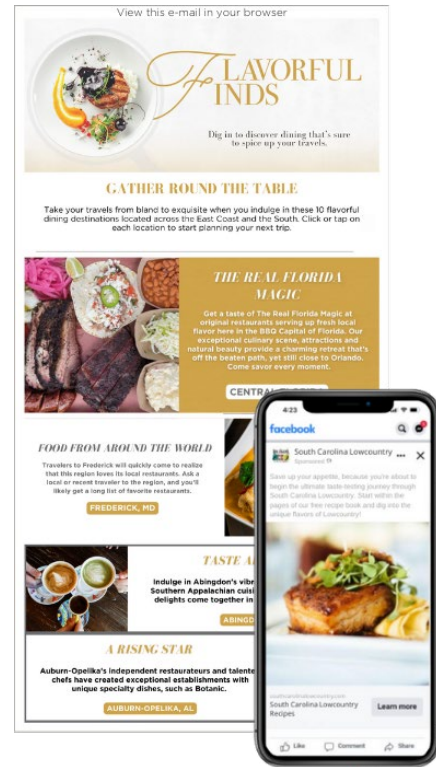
View this e-mail in your browser

FLAVORFUL FINDS

Dig in to discover dining that's sure to spice up your travels.

GATHER ROUND THE TABLE

Take your travels from bland to exquisite when you indulge in these 10 flavorful dining destinations located across the East Coast and the South. Click or tap on each location to start planning your next trip.

THE REAL FLORIDA MAGIC

Get a taste of The Real Florida Magic at original restaurants serving up fresh local flavor here in the BBQ Capital of Florida. Our exceptional culinary scene, attractions and natural beauty provide a charming retreat that's off the beaten path, yet still close to Orlando. Come savor every moment.

CENTRAL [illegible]

FOOD FROM AROUND THE WORLD

Travelers to Frederick will quickly come to realize that this region loves its local restaurants. Ask a local or recent traveler to the region, and you'll likely get a long list of favorite restaurants.

FREDERICK, MD

TASTE A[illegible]

Indulge in Abingdon's vib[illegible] Southern Appalachian cuisi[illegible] delights come together in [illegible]

ABINGD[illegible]

A RISING STAR

Auburn-Opelika's independent restaurateurs and talente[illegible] chefs have created exceptional establishments with unique specialty dishes, such as Botanic.

AUBURN-OPELIKA, AL

4:23

facebook

South Carolina Lowcountry
Sponsored

Save up your appetite, because you're about to begin the ultimate taste-testing journey through South Carolina Lowcountry. Start within the pages of our free recipe book and dig into the unique flavors of Lowcountry!

southcarolinalowcountry.com
South Carolina Lowcountry Recipes

Learn more

Like Comment Share